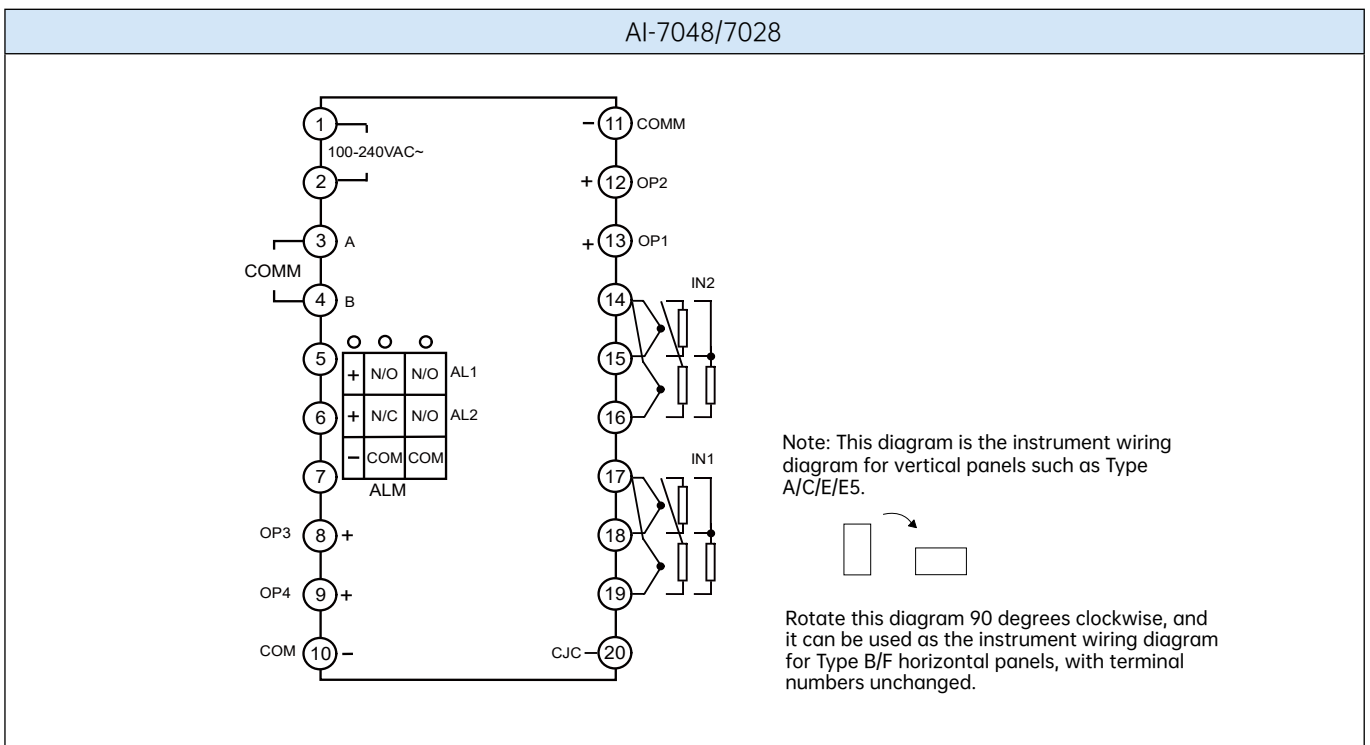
AI-7048/7028

1
100-240VAC~
2
3 A
COMM
4 B
5
6
7

| + | N/O | N/O | AL1 |
|---|---|---|---|
| + | N/C | N/O | AL2 |
| − | COM | COM | |

ALM
OP3 8 +
OP4 9 +
COM 10 −

− 11 COMM
+ 12 OP2
+ 13 OP1
IN2
14
15
16
IN1
17
18
19
CJC 20

Note: This diagram is the instrument wiring diagram for vertical panels such as Type A/C/E/E5.

Rotate this diagram 90 degrees clockwise, and it can be used as the instrument wiring diagram for Type B/F horizontal panels, with terminal numbers unchanged.